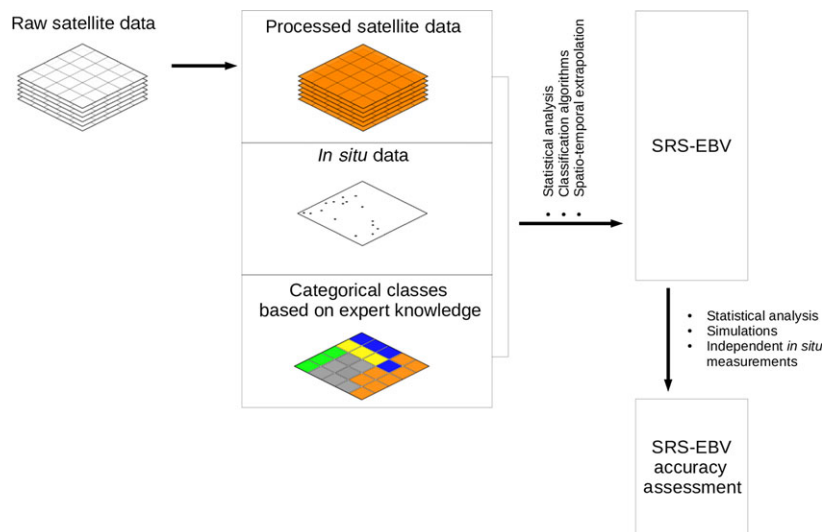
Raw satellite data

Processed satellite data

*In situ* data

Categorical classes based on expert knowledge

Statistical analysis
Classification algorithms
Spatio-temporal extrapolation
. . .

SRS-EBV

• Statistical analysis
• Simulations
• Independent *in situ* measurements

SRS-EBV accuracy assessment